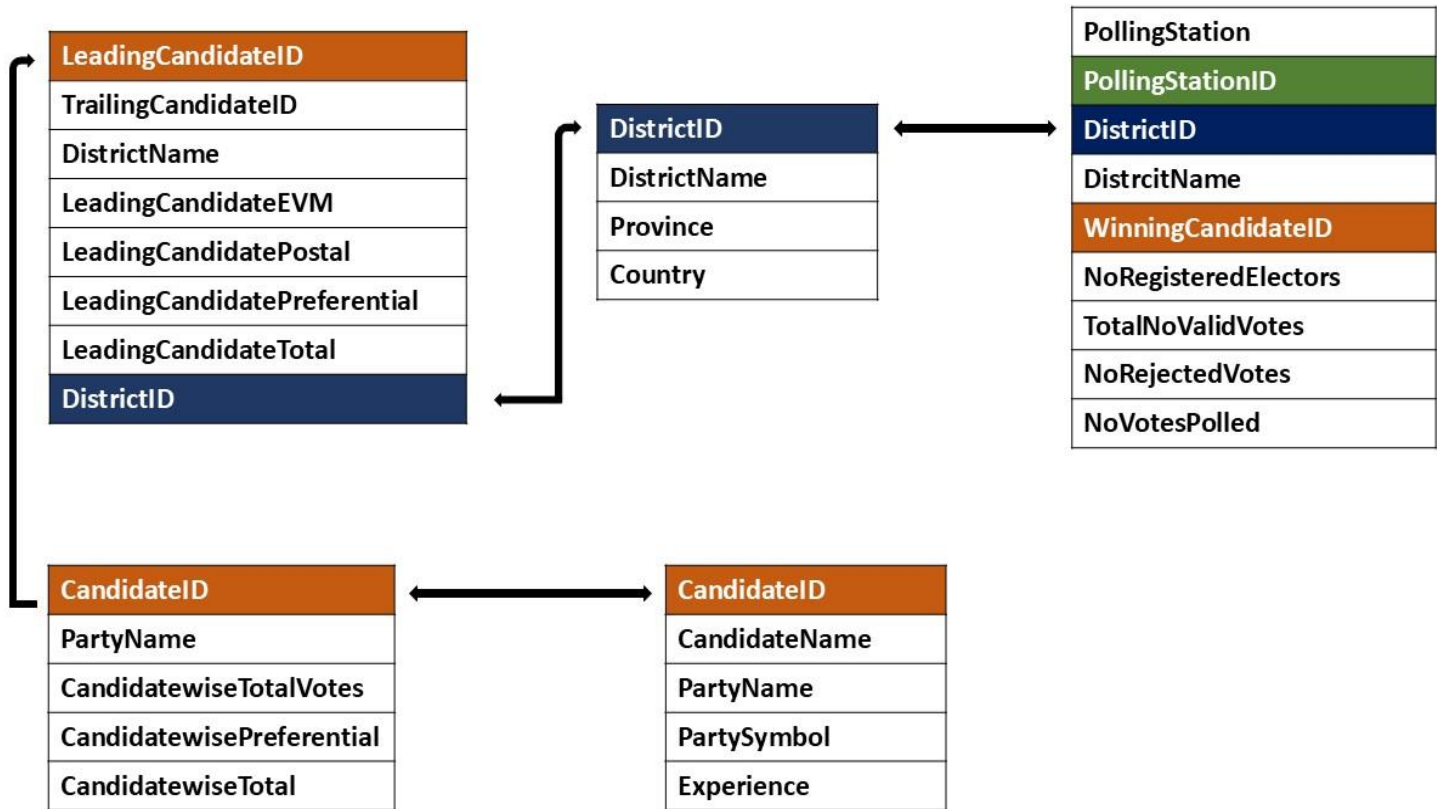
| LeadingCandidateID |
|---|
| TrailingCandidateID |
| DistrictName |
| LeadingCandidateEVM |
| LeadingCandidatePostal |
| LeadingCandidatePreferential |
| LeadingCandidateTotal |
| DistrictID |

| DistrictID |
|---|
| DistrictName |
| Province |
| Country |

| PollingStation |
|---|
| PollingStationID |
| DistrictID |
| DistrcitName |
| WinningCandidateID |
| NoRegisteredElectors |
| TotalNoValidVotes |
| NoRejectedVotes |
| NoVotesPolled |

| CandidateID |
|---|
| PartyName |
| CandidatewiseTotalVotes |
| CandidatewisePreferential |
| CandidatewiseTotal |

| CandidateID |
|---|
| CandidateName |
| PartyName |
| PartySymbol |
| Experience |